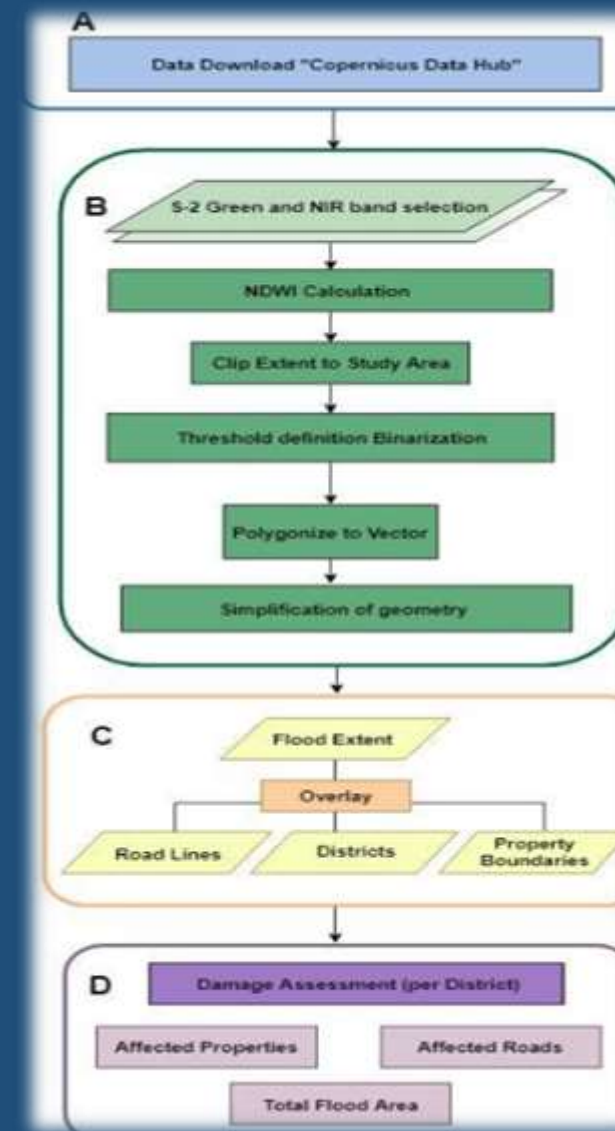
A

Data Download "Copernicus Data Hub"

B

S-2 Green and NIR band selection

NDWI Calculation

Clip Extent to Study Area

Threshold definition Binarization

Polygonize to Vector

Simplification of geometry

C

Flood Extent

Overlay

Road Lines

Districts

Property Boundaries

D

Damage Assessment (per District)

Affected Properties

Affected Roads

Total Flood Area